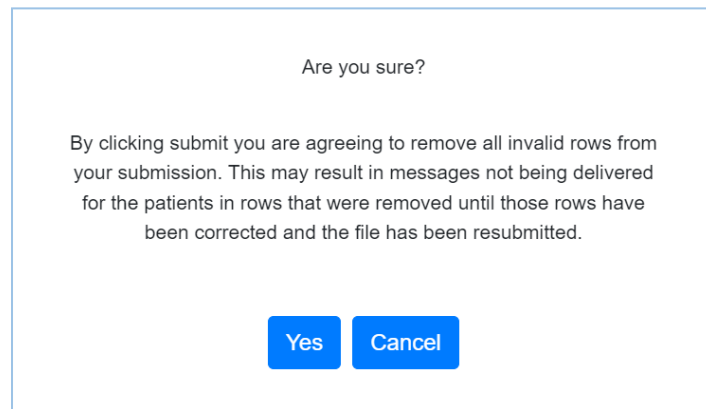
Are you sure?

By clicking submit you are agreeing to remove all invalid rows from your submission. This may result in messages not being delivered for the patients in rows that were removed until those rows have been corrected and the file has been resubmitted.

Yes Cancel